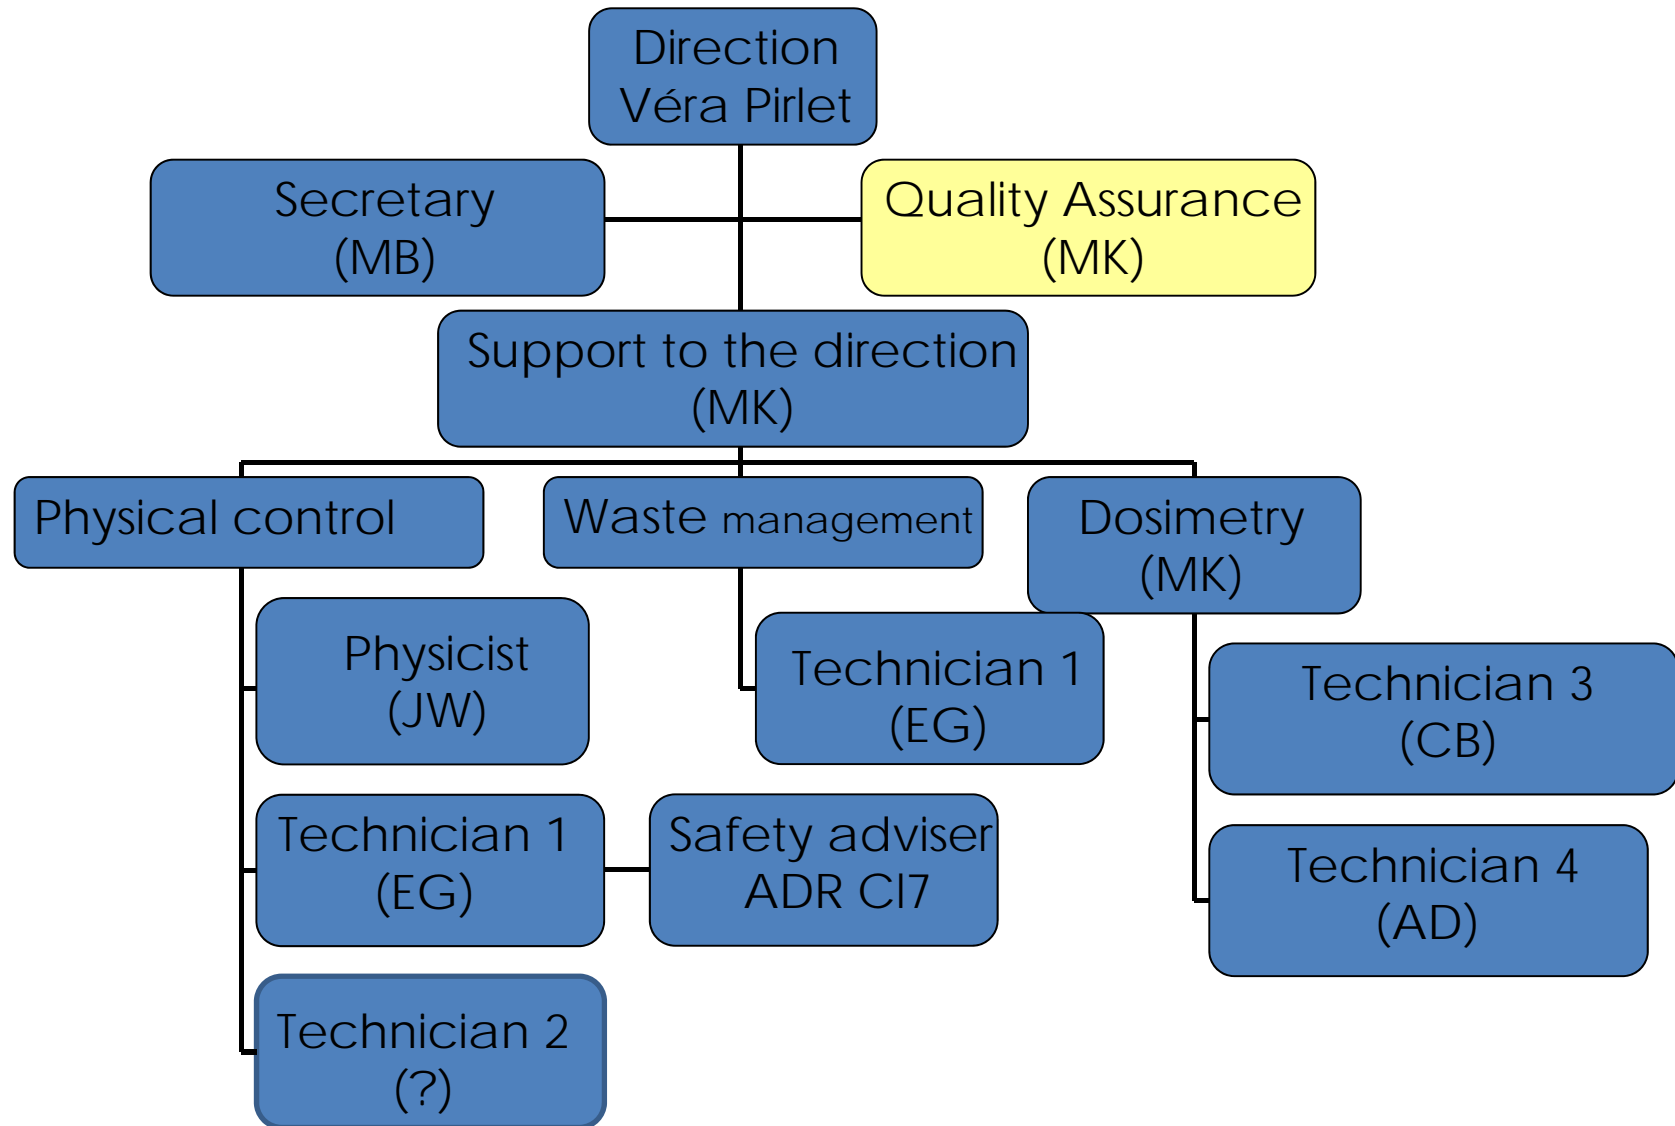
Direction
Véra Pirlet

Secretary
(MB)

Quality Assurance
(MK)

Support to the direction
(MK)

Physical control

Waste management

Dosimetry
(MK)

Physicist
(JW)

Technician 1
(EG)

Safety adviser
ADR Cl7

Technician 2
(?)

Technician 1
(EG)

Technician 3
(CB)

Technician 4
(AD)